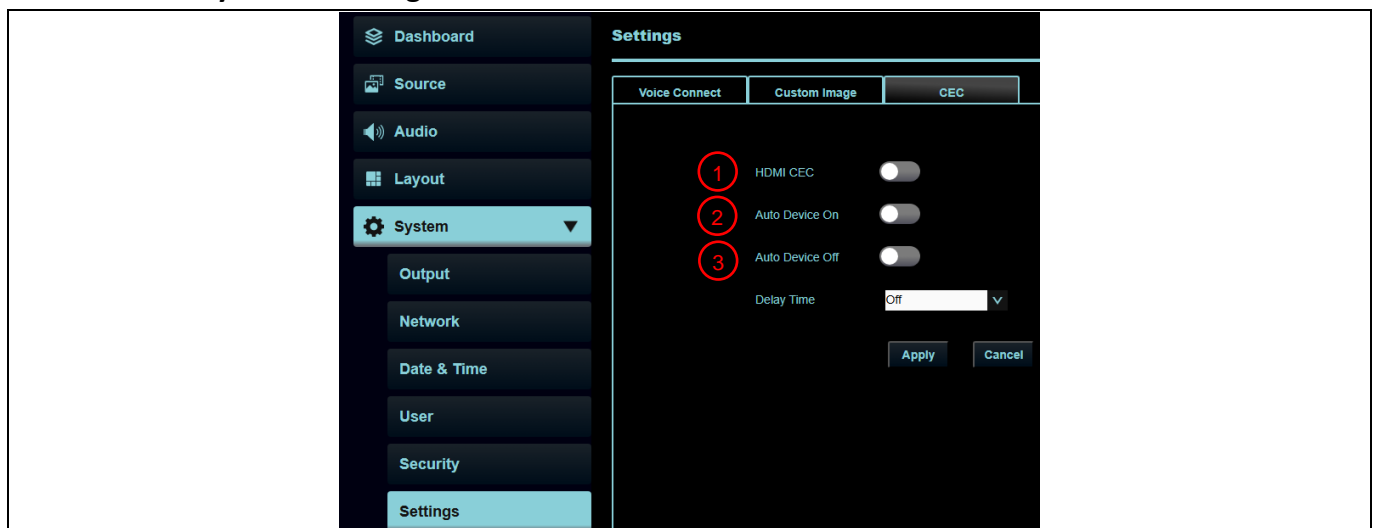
Dashboard
Source
Audio
Layout
System
Output
Network
Date & Time
User
Security
Settings

Settings

Voice Connect | Custom Image | CEC

1 HDMI CEC
2 Auto Device On
3 Auto Device Off
Delay Time Off

Apply Cancel